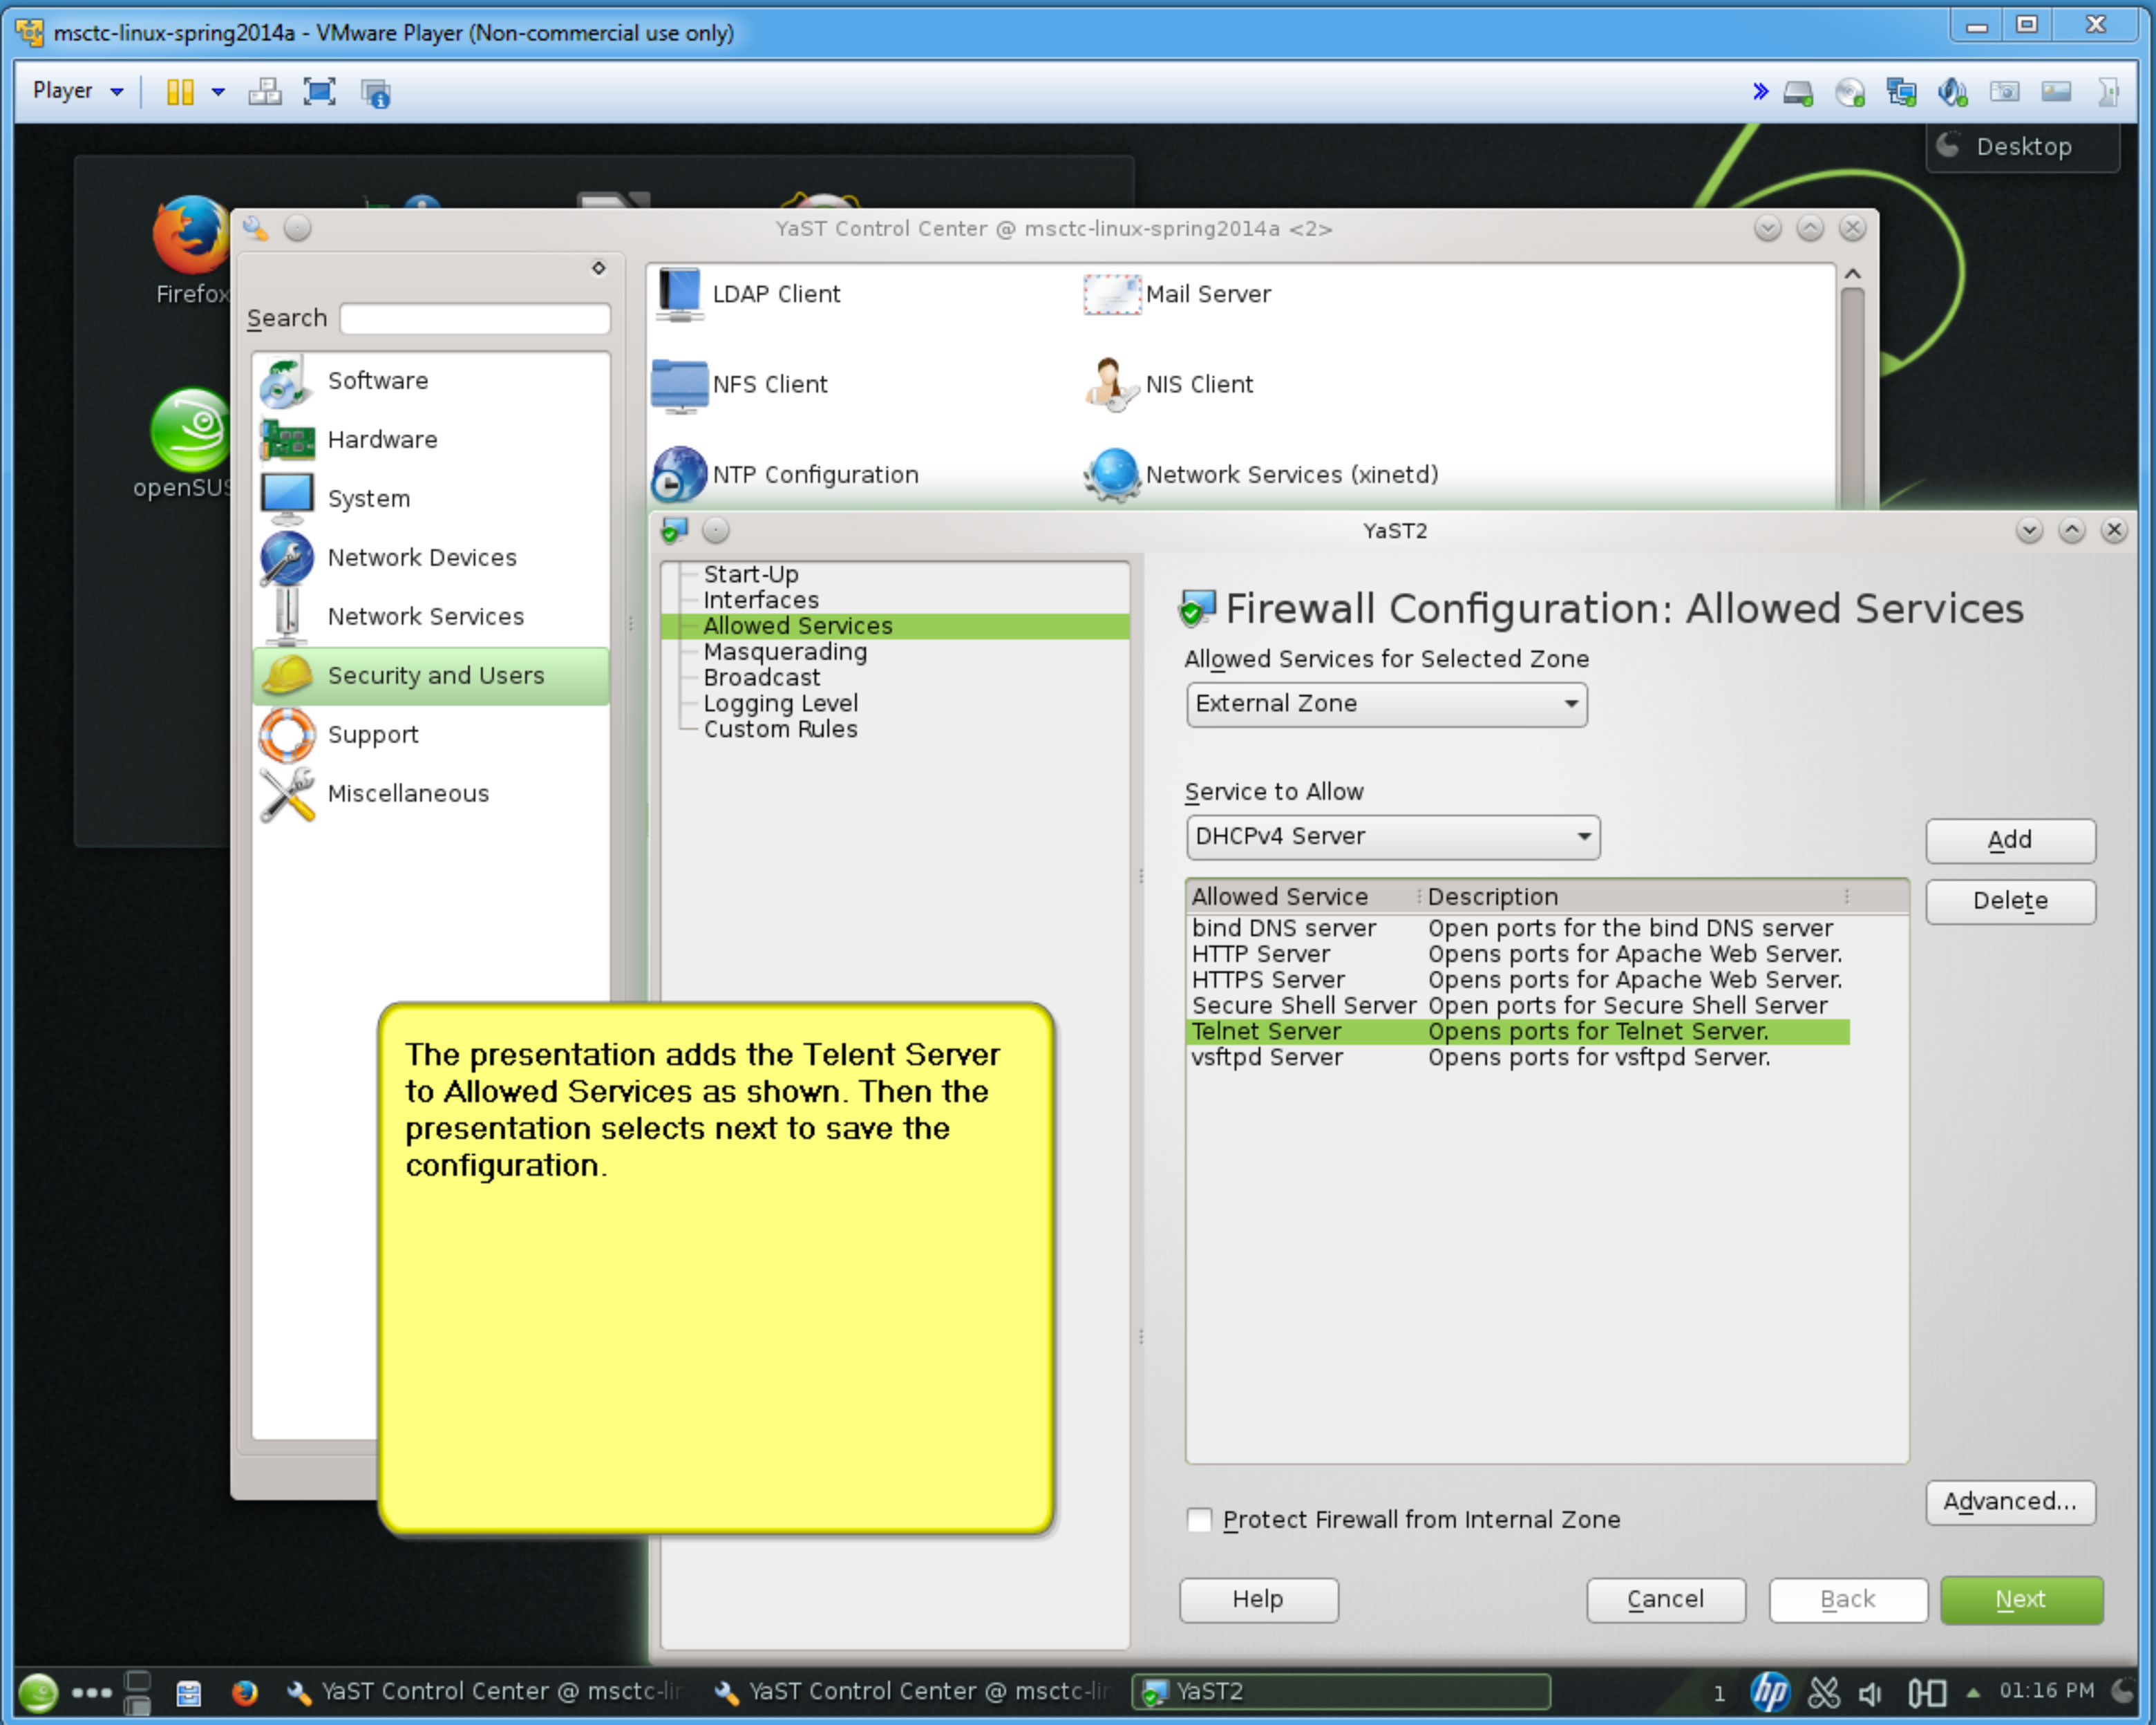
msctc-linux-spring2014a - VMware Player (Non-commercial use only)

Player

Desktop

Firefox

openSUS

YaST Control Center @ msctc-linux-spring2014a <2>

Search

Software
Hardware
System
Network Devices
Network Services
Security and Users
Support
Miscellaneous

LDAP Client
Mail Server
NFS Client
NIS Client
NTP Configuration
Network Services (xinetd)

YaST2

Start-Up
Interfaces
Allowed Services
Masquerading
Broadcast
Logging Level
Custom Rules

Firewall Configuration: Allowed Services

Allowed Services for Selected Zone

External Zone

Service to Allow

DHCPv4 Server

Add

Delete

| Allowed Service | Description |
|---|---|
| bind DNS server | Open ports for the bind DNS server |
| HTTP Server | Opens ports for Apache Web Server. |
| HTTPS Server | Opens ports for Apache Web Server. |
| Secure Shell Server | Open ports for Secure Shell Server |
| Telnet Server | Opens ports for Telnet Server. |
| vsftpd Server | Opens ports for vsftpd Server. |

The presentation adds the Telent Server to Allowed Services as shown. Then the presentation selects next to save the configuration.

Advanced...

Protect Firewall from Internal Zone

Help

Cancel

Back

Next

YaST Control Center @ msctc-lir
YaST Control Center @ msctc-lir
YaST2

1

01:16 PM